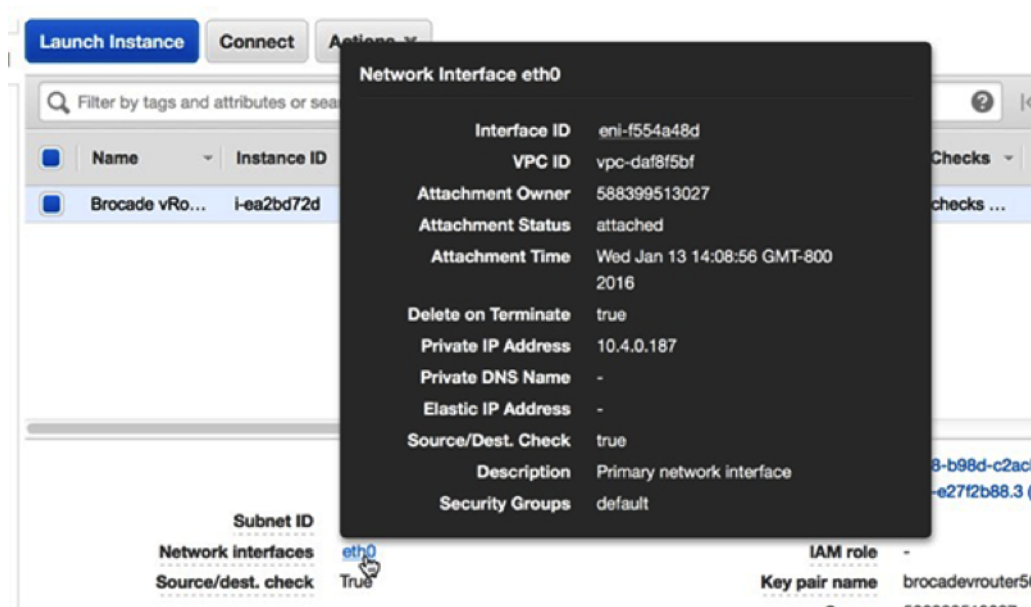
Launch Instance | Connect | Actions

Filter by tags and attributes or sea

| Name | Instance ID | Checks |
|---|---|---|
| Brocade vRo... | i-ea2bd72d | checks ... |

Network Interface eth0

| | |
|---|---|
| Interface ID | eni-f554a48d |
| VPC ID | vpc-daf8f5bf |
| Attachment Owner | 588399513027 |
| Attachment Status | attached |
| Attachment Time | Wed Jan 13 14:08:56 GMT-800 2016 |
| Delete on Terminate | true |
| Private IP Address | 10.4.0.187 |
| Private DNS Name | - |
| Elastic IP Address | - |
| Source/Dest. Check | true |
| Description | Primary network interface |
| Security Groups | default |

8-b98d-c2ac
-e27f2b88.3 (

Subnet ID
Network interfaces eth0
Source/dest. check True

IAM role -
Key pair name brocadevrouter5